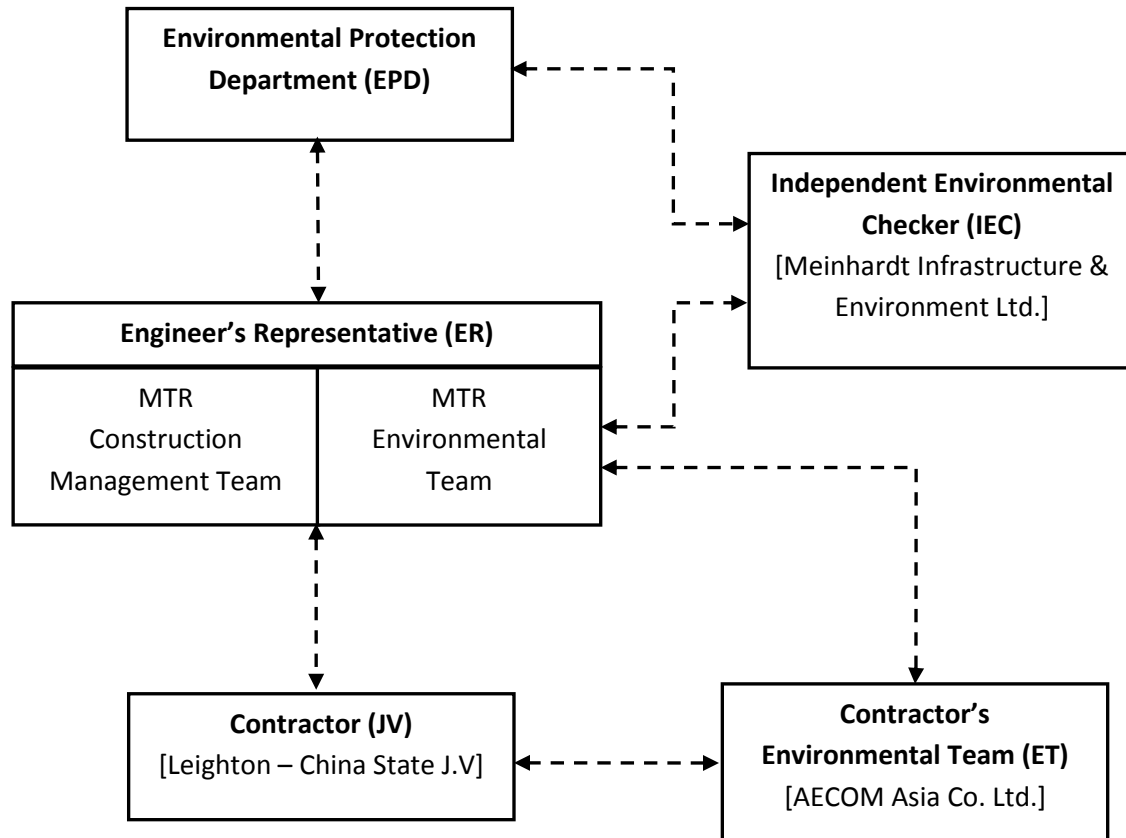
Environmental Protection Department (EPD)

Independent Environmental Checker (IEC)
[Meinhardt Infrastructure & Environment Ltd.]

Engineer’s Representative (ER)

MTR Construction Management Team

MTR Environmental Team

Contractor (JV)
[Leighton – China State J.V]

Contractor’s Environmental Team (ET)
[AECOM Asia Co. Ltd.]